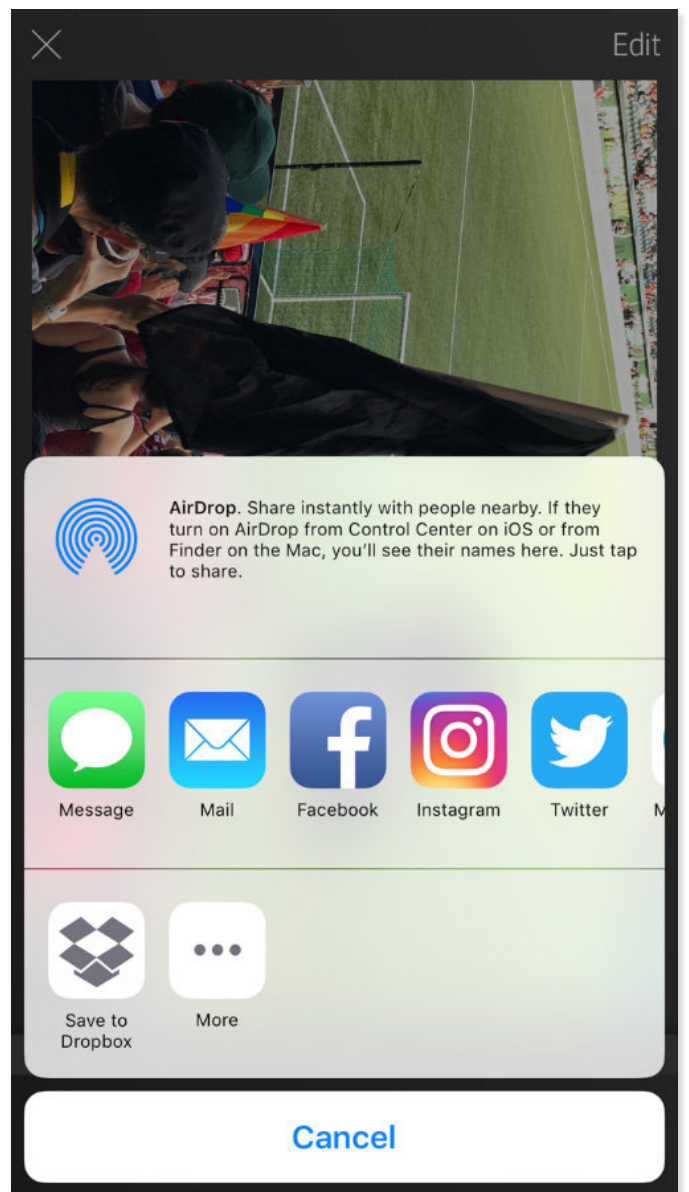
Edit

AirDrop. Share instantly with people nearby. If they turn on AirDrop from Control Center on iOS or from Finder on the Mac, you'll see their names here. Just tap to share.

Message
Mail
Facebook
Instagram
Twitter
M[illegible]

Save to Dropbox
More

Cancel